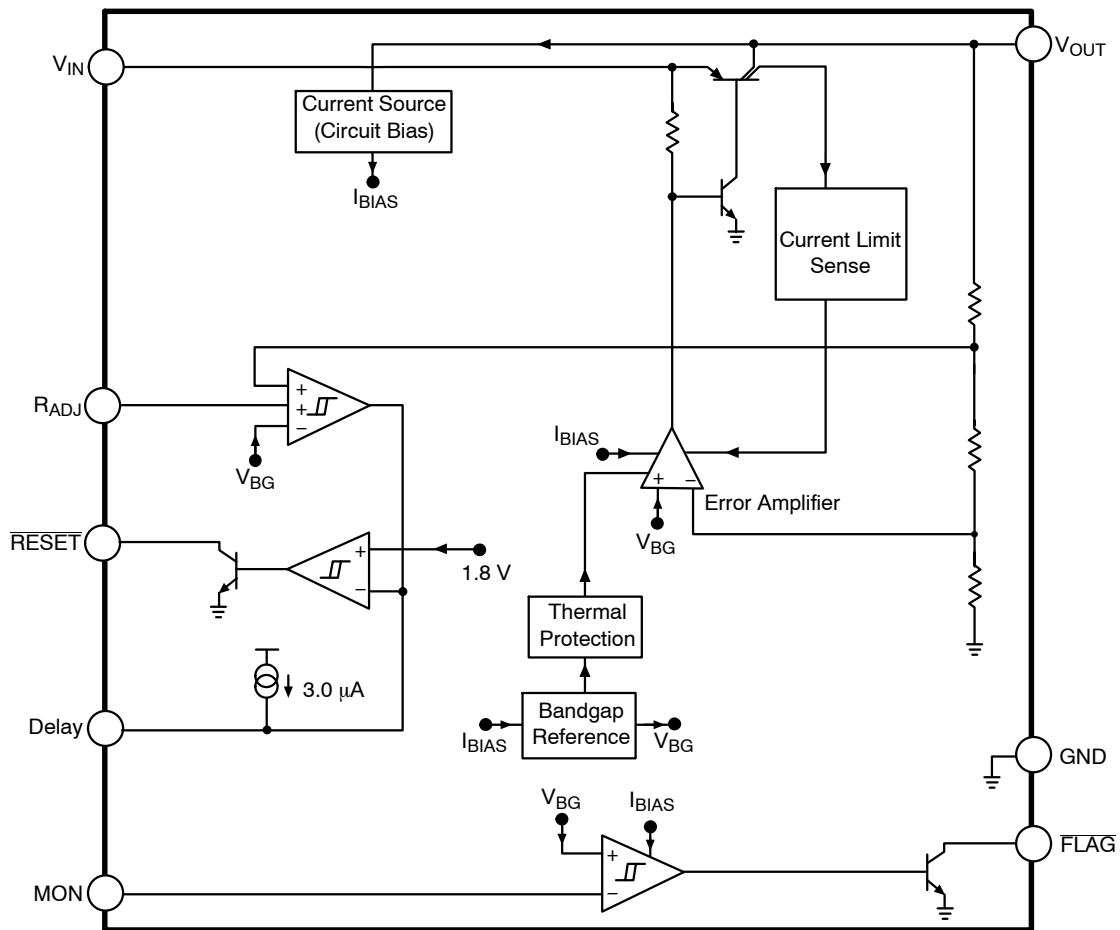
$V_{IN}$

Current Source (Circuit Bias)

$I_{BIAS}$

$V_{OUT}$

Current Limit Sense

$R_{ADJ}$

+
+
−

$V_{BG}$

$I_{BIAS}$

+
−

Error Amplifier

$V_{BG}$

$\overline{RESET}$

+
−

1.8 V

Thermal Protection

3.0 μA

Delay

$I_{BIAS}$

Bandgap Reference

$V_{BG}$

GND

$V_{BG}$

$I_{BIAS}$

+
−

$\overline{FLAG}$

MON